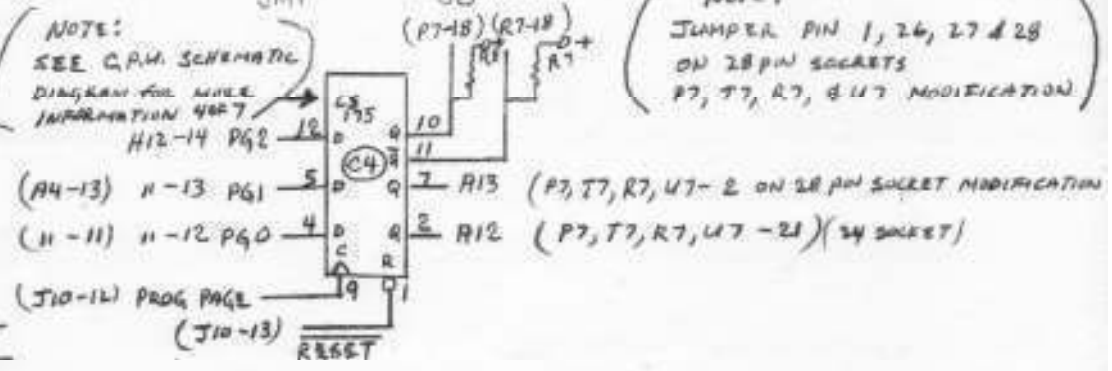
NOTE:
SEE C.P.U. SCHEMATIC DIAGRAM FOR MORE INFORMATION 4 OF 7

(P7-18) (R7-18)

R8 R7 +

JUMPER PIN 1, 26, 27 & 28 ON 28 PIN SOCKETS P7, T7, R7, & U7 MODIFICATION

C8 175

H12-14 PG2 12 D Q 10 $\overline{Q}$ 11

(C4)

(A4-13) " -13 PG1 5 D Q 7 A13 (P7, T7, R7, U7 - 2 ON 28 PIN SOCKET MODIFICATION

(" -11) " -12 PG0 4 D Q 2 A12 (P7, T7, R7, U7 -21)(24 SOCKET)

C R

(J10-12) PROG PAGE 9 1

(J10-13) $\overline{RESET}$